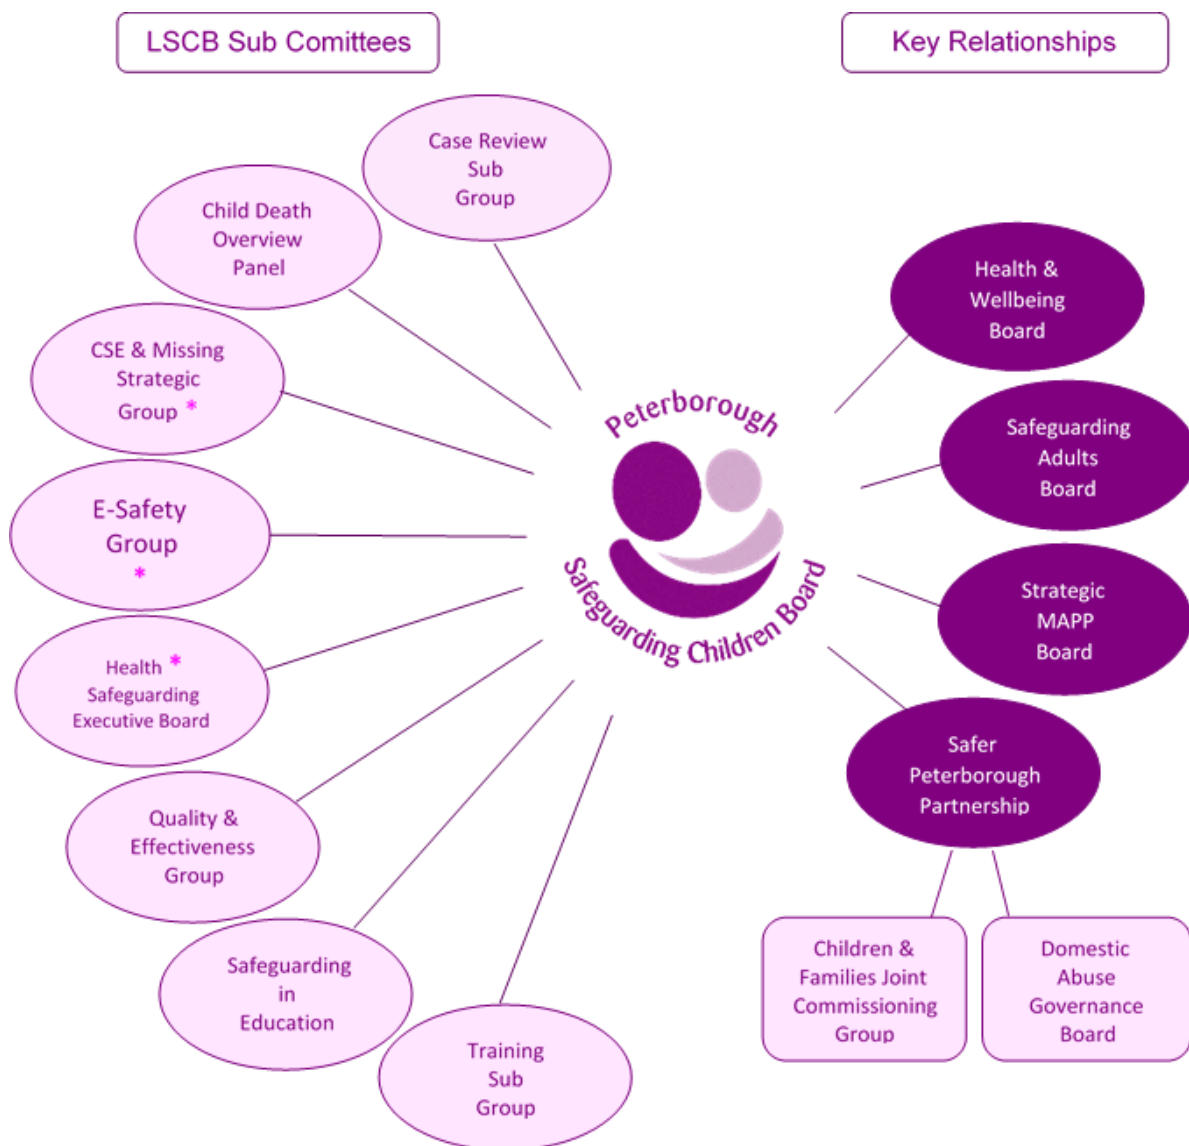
LSCB Sub Comittees

Key Relationships

Case Review Sub Group

Child Death Overview Panel

CSE & Missing Strategic Group *

E-Safety Group *

Health * Safeguarding Executive Board

Quality & Effectiveness Group

Safeguarding in Education

Training Sub Group

Peterborough

Safeguarding Children Board

Health & Wellbeing Board

Safeguarding Adults Board

Strategic MAPP Board

Safer Peterborough Partnership

Children & Families Joint Commissioning Group

Domestic Abuse Governance Board